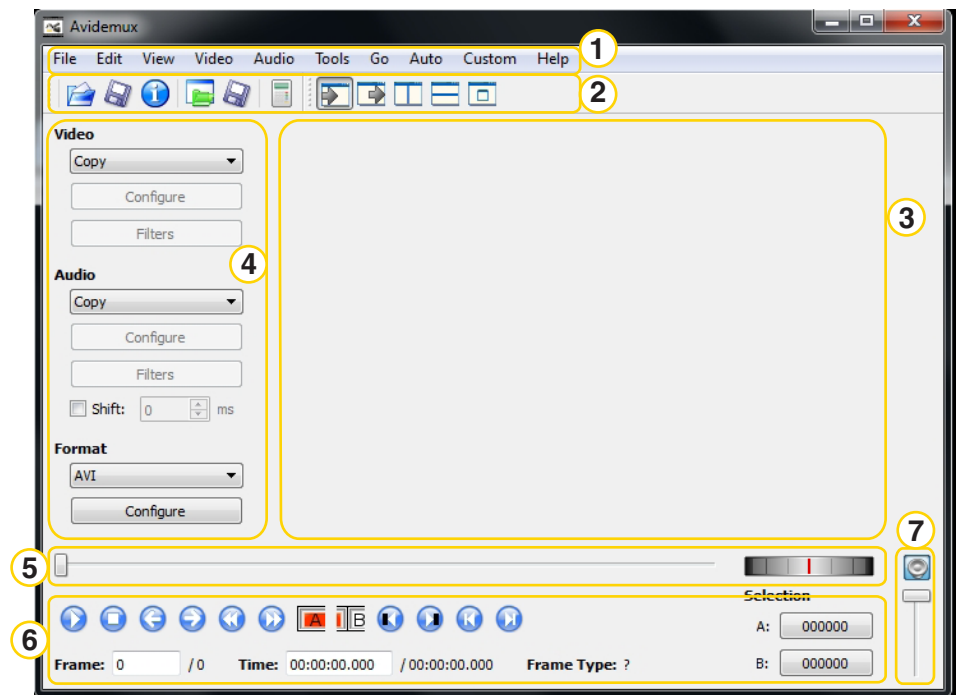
Avidemux

File Edit View Video Audio Tools Go Auto Custom Help

1

2

Video

Copy

Configure

Filters

Audio

Copy

Configure

Filters

Shift: 0 ms

Format

AVI

Configure

3

4

5

6

7

A B

Selection

A: 000000

B: 000000

Frame: 0 / 0 Time: 00:00:00.000 / 00:00:00.000 Frame Type: ?